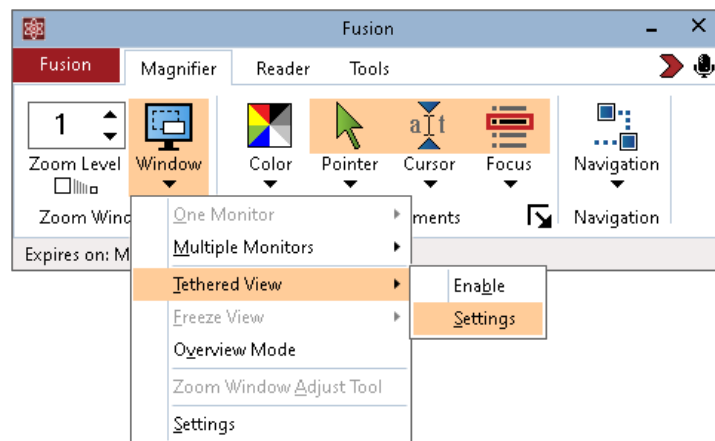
Fusion

Fusion | Magnifier | Reader | Tools

1
Zoom Level
Window
Color
Pointer
a|t
Cursor
Focus
Navigation

Zoom Wind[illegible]
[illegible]ments
Navigation

Expires on: M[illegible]

One Monitor
Multiple Monitors
Tethered View
Freeze View
Overview Mode
Zoom Window Adjust Tool
Settings

Enable
Settings